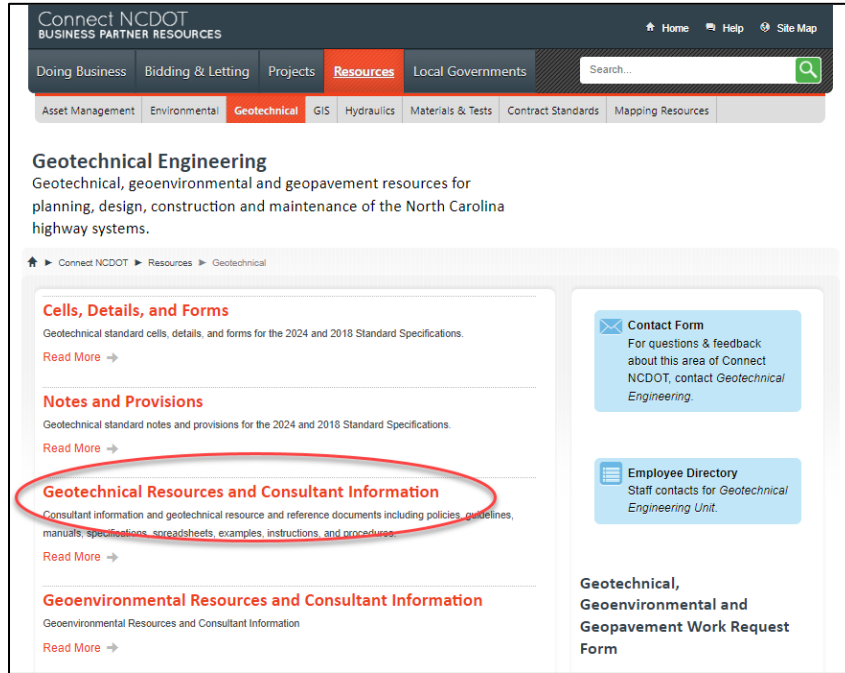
Connect NCDOT
BUSINESS PARTNER RESOURCES

Home Help Site Map

Doing Business Bidding & Letting Projects Resources Local Governments

Search...

Asset Management Environmental Geotechnical GIS Hydraulics Materials & Tests Contract Standards Mapping Resources

Geotechnical Engineering

Geotechnical, geoenvironmental and geopavement resources for planning, design, construction and maintenance of the North Carolina highway systems.

Connect NCDOT ► Resources ► Geotechnical

Cells, Details, and Forms

Geotechnical standard cells, details, and forms for the 2024 and 2018 Standard Specifications.

Read More

Notes and Provisions

Geotechnical standard notes and provisions for the 2024 and 2018 Standard Specifications.

Read More

Geotechnical Resources and Consultant Information

Consultant information and geotechnical resource and reference documents including policies, guidelines, manuals, specifications, spreadsheets, examples, instructions, and procedures.

Read More

Geoenvironmental Resources and Consultant Information

Geoenvironmental Resources and Consultant Information

Read More

Contact Form
For questions & feedback about this area of Connect NCDOT, contact Geotechnical Engineering.

Employee Directory
Staff contacts for Geotechnical Engineering Unit.

Geotechnical, Geoenvironmental and Geopavement Work Request Form